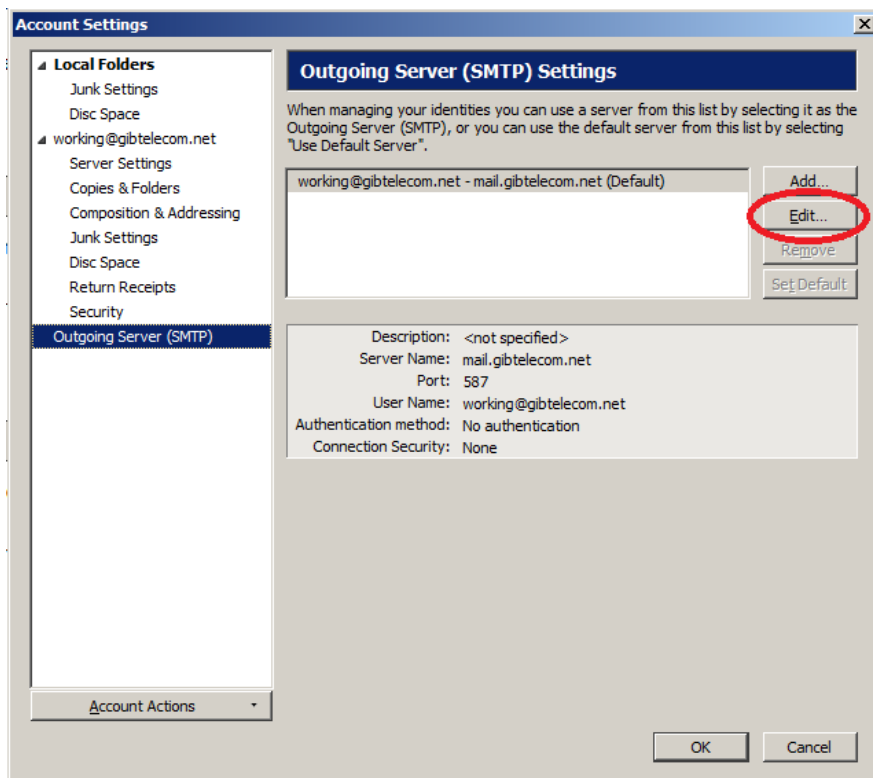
Account Settings

Local Folders
Junk Settings
Disc Space
working@gibtelecom.net
Server Settings
Copies & Folders
Composition & Addressing
Junk Settings
Disc Space
Return Receipts
Security
Outgoing Server (SMTP)

Account Actions

Outgoing Server (SMTP) Settings

When managing your identities you can use a server from this list by selecting it as the Outgoing Server (SMTP), or you can use the default server from this list by selecting "Use Default Server".

working@gibtelecom.net - mail.gibtelecom.net (Default)

Add...
Edit...
Remove
Set Default

| | |
|---|---|
| Description: | <not specified> |
| Server Name: | mail.gibtelecom.net |
| Port: | 587 |
| User Name: | working@gibtelecom.net |
| Authentication method: | No authentication |
| Connection Security: | None |

OK
Cancel